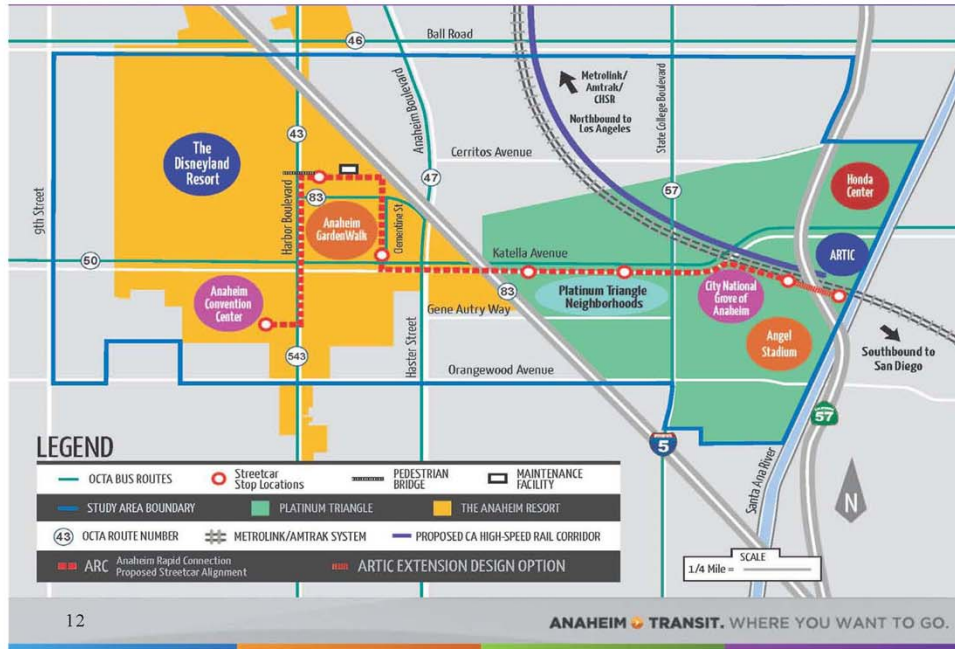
Ball Road
46
Metrolink/ Amtrak/ CHSR
Northbound to Los Angeles
State College Boulevard
Anaheim Boulevard
The Disneyland Resort
43
Cerritos Avenue
47
Honda Center
9th Street
Harbor Boulevard
83
Anaheim GardenWalk
Clementine St
57
50
Katella Avenue
ARTIC
83
Platinum Triangle Neighborhoods
City National Grove of Anaheim
Anaheim Convention Center
Gene Autry Way
Angel Stadium
Southbound to San Diego
543
Haster Street
Orangewood Avenue
57
LEGEND
5
Santa Ana River
N
OCTA BUS ROUTES
Streetcar Stop Locations
PEDESTRIAN BRIDGE
MAINTENANCE FACILITY
STUDY AREA BOUNDARY
PLATINUM TRIANGLE
THE ANAHEIM RESORT
43 OCTA ROUTE NUMBER
METROLINK/AMTRAK SYSTEM
PROPOSED CA HIGH-SPEED RAIL CORRIDOR
ARC Anaheim Rapid Connection Proposed Streetcar Alignment
ARTIC EXTENSION DESIGN OPTION
SCALE
1/4 Mile =
12
ANAHEIM TRANSIT. WHERE YOU WANT TO GO.